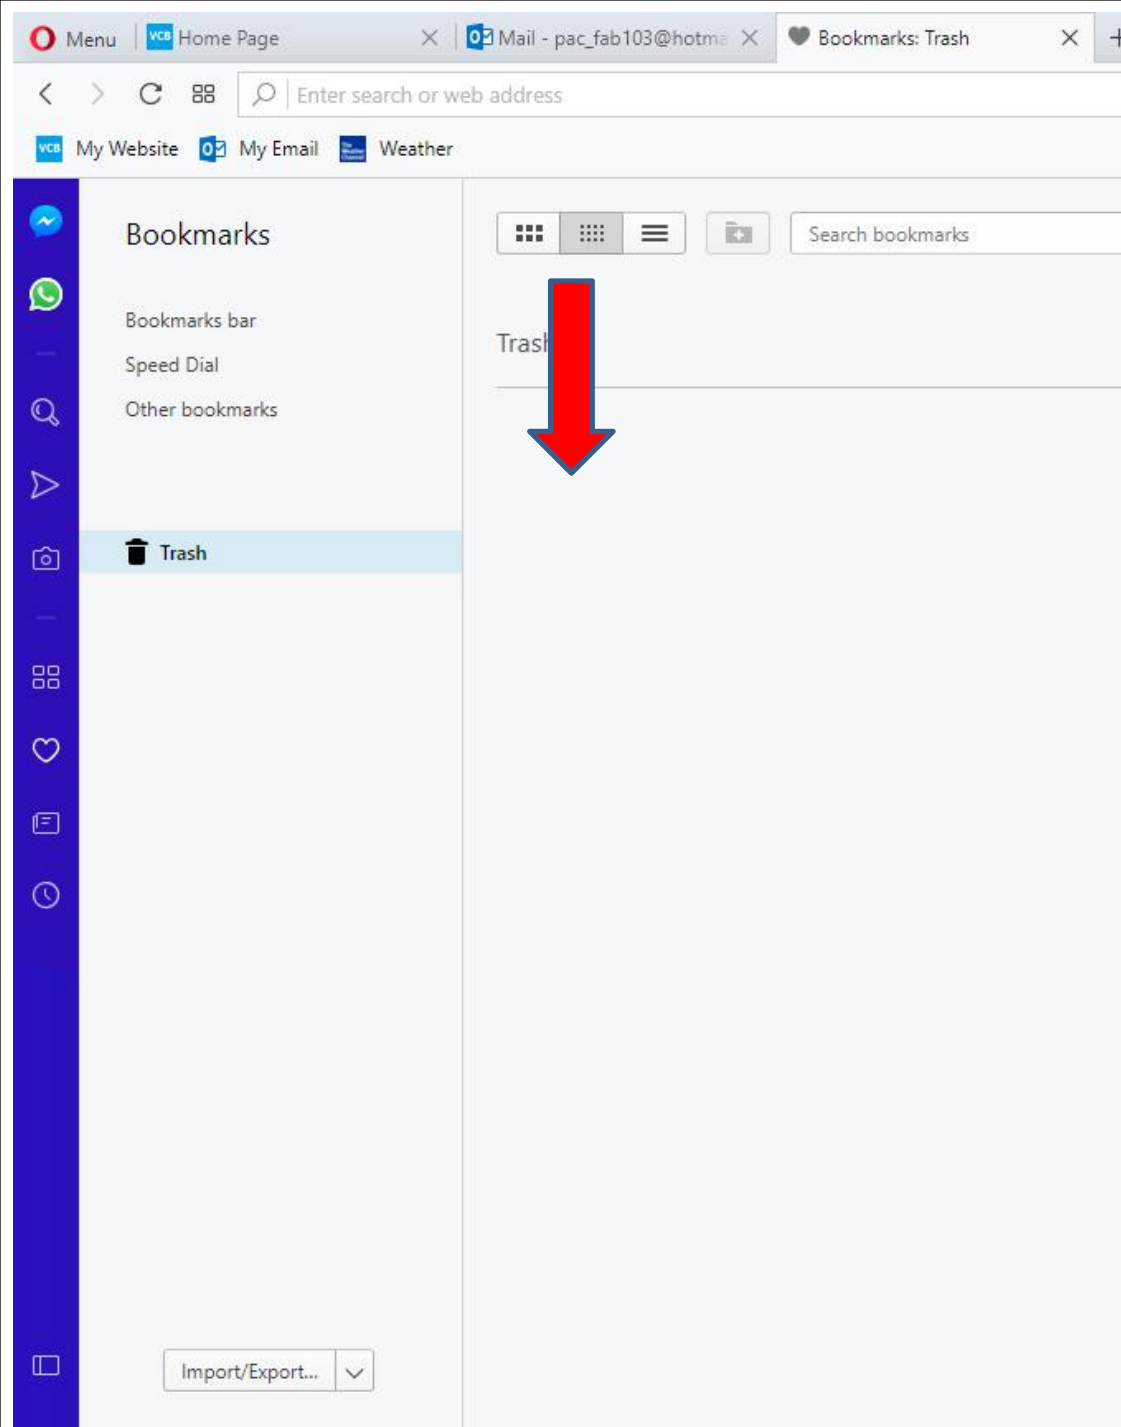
Menu
VCB Home Page
Mail - pac_fab103@hotma
Bookmarks: Trash

Enter search or web address

VCB My Website
My Email
Weather

Bookmarks

Bookmarks bar
Speed Dial
Other bookmarks

Trash

Search bookmarks

Trash

Import/Export...